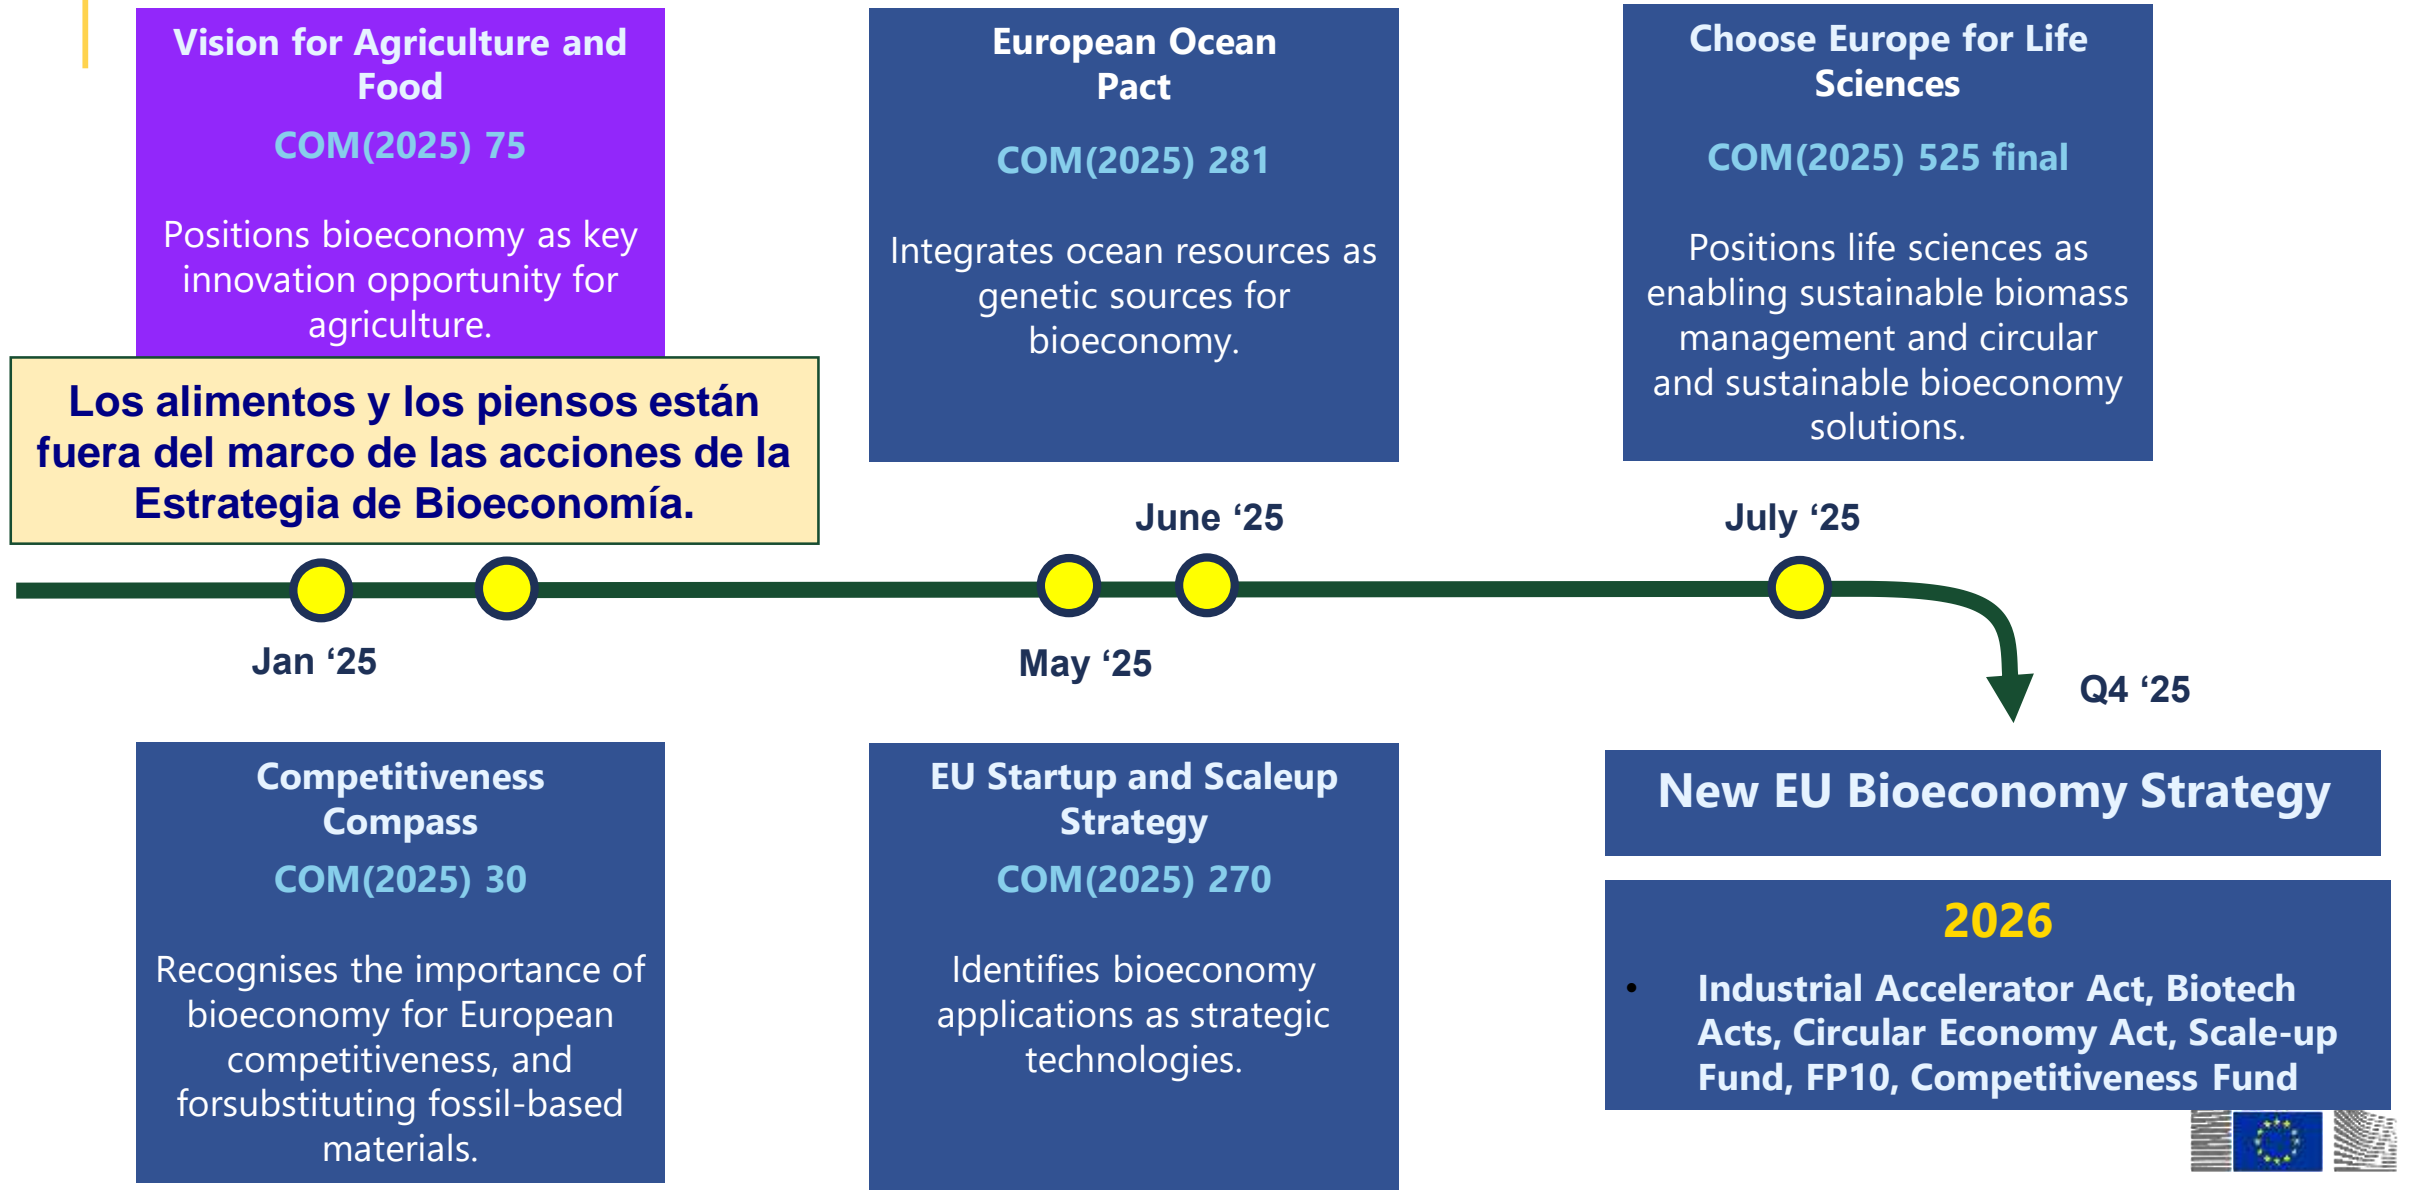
Vision for Agriculture and Food

COM(2025) 75

Positions bioeconomy as key innovation opportunity for agriculture.

Los alimentos y los piensos están fuera del marco de las acciones de la Estrategia de Bioeconomía.

European Ocean Pact

COM(2025) 281

Integrates ocean resources as genetic sources for bioeconomy.

Choose Europe for Life Sciences

COM(2025) 525 final

Positions life sciences as enabling sustainable biomass management and circular and sustainable bioeconomy solutions.

June '25

July '25

Jan '25

May '25

Q4 '25

Competitiveness Compass

COM(2025) 30

Recognises the importance of bioeconomy for European competitiveness, and forsubstituting fossil-based materials.

EU Startup and Scaleup Strategy

COM(2025) 270

Identifies bioeconomy applications as strategic technologies.

New EU Bioeconomy Strategy

2026

• Industrial Accelerator Act, Biotech Acts, Circular Economy Act, Scale-up Fund, FP10, Competitiveness Fund